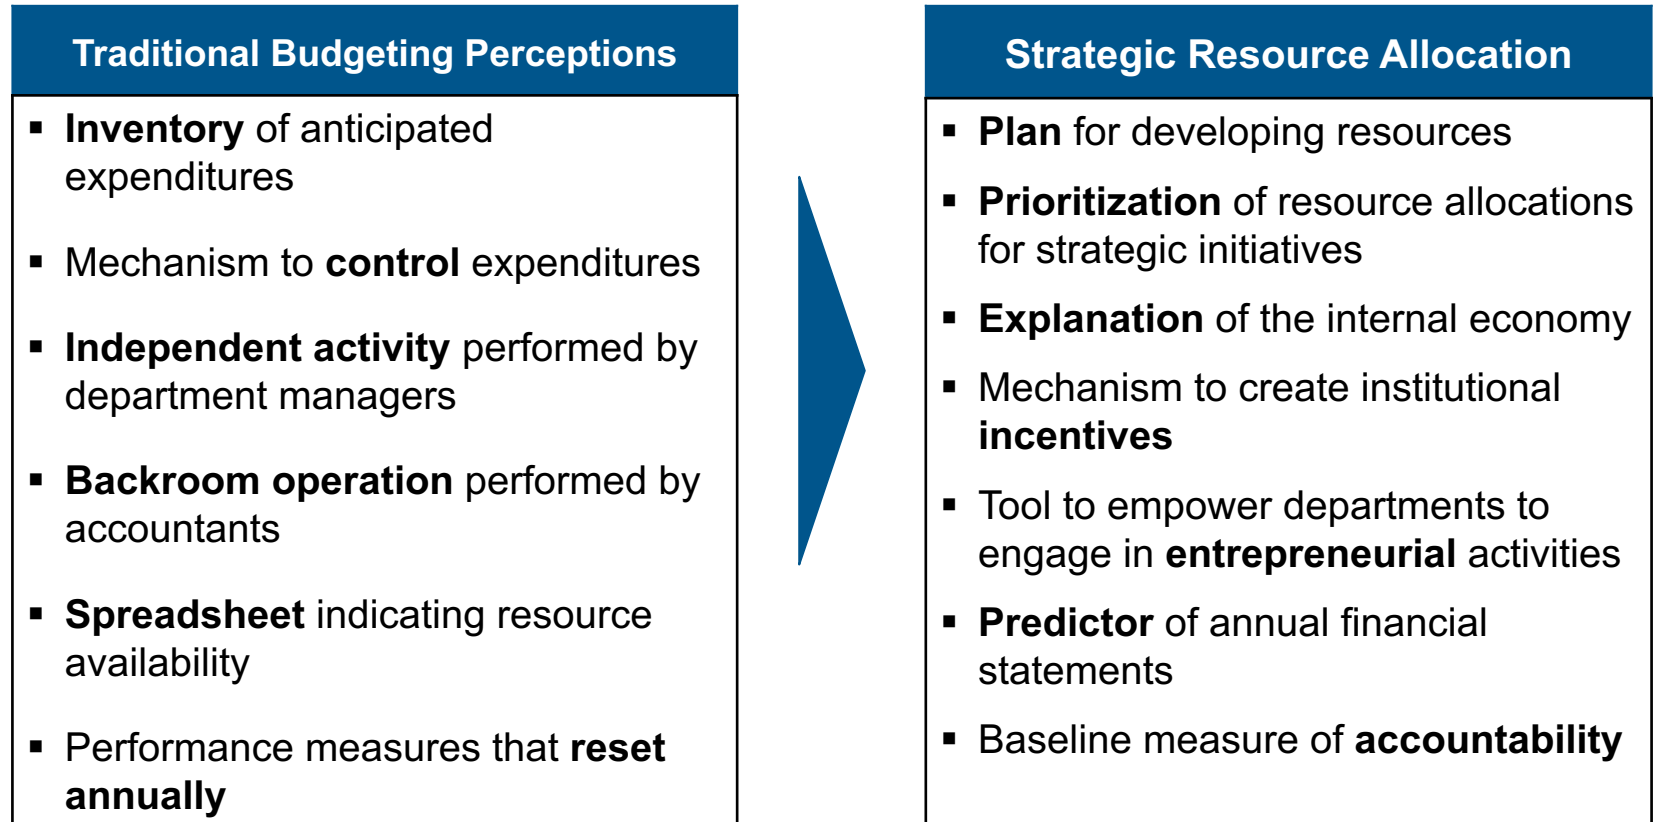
Traditional Budgeting Perceptions

- Inventory of anticipated expenditures
- Mechanism to control expenditures
- Independent activity performed by department managers
- Backroom operation performed by accountants
- Spreadsheet indicating resource availability
- Performance measures that reset annually

Strategic Resource Allocation

- Plan for developing resources
- Prioritization of resource allocations for strategic initiatives
- Explanation of the internal economy
- Mechanism to create institutional incentives
- Tool to empower departments to engage in entrepreneurial activities
- Predictor of annual financial statements
- Baseline measure of accountability